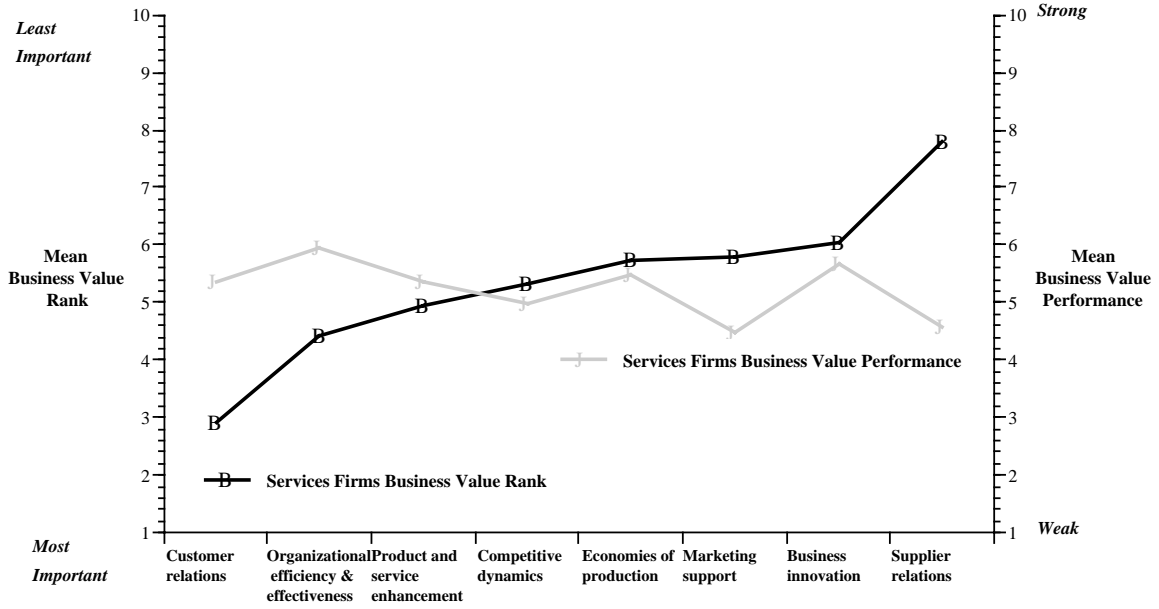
Least Important

Most Important

Mean Business Value Rank

10
9
8
7
6
5
4
3
2
1

Strong

Weak

Mean Business Value Performance

10
9
8
7
6
5
4
3
2
1

J Services Firms Business Value Performance

B Services Firms Business Value Rank

Customer relations

Organizational efficiency & effectiveness

Product and service enhancement

Competitive dynamics

Economies of production

Marketing support

Business innovation

Supplier relations